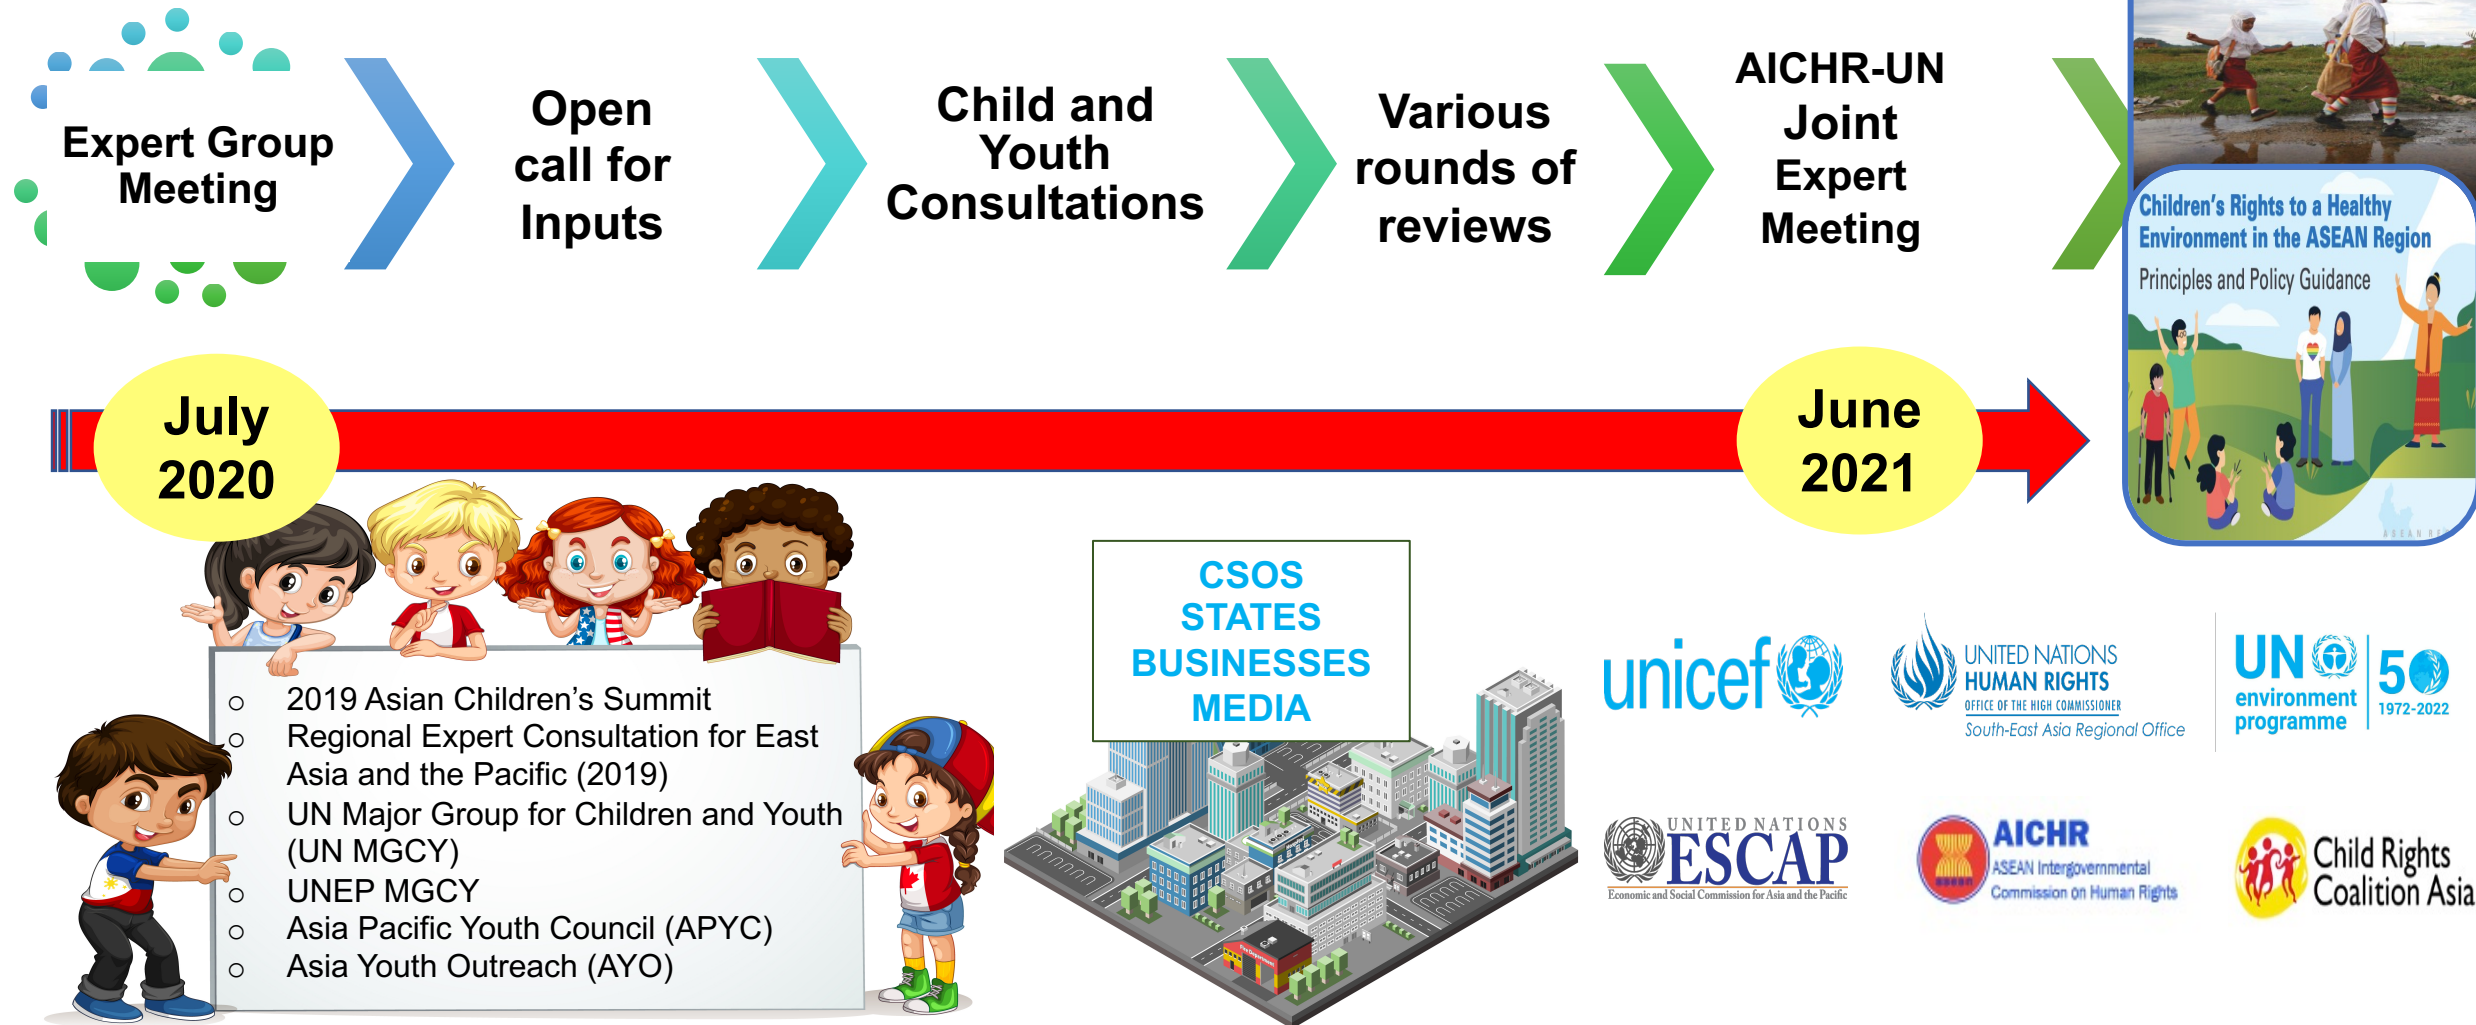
Expert Group Meeting

Open call for Inputs

Child and Youth Consultations

Various rounds of reviews

AICHR-UN Joint Expert Meeting

Children's Rights to a Healthy Environment in the ASEAN Region
Principles and Policy Guidance

July 2020

June 2021

- 2019 Asian Children's Summit
- Regional Expert Consultation for East Asia and the Pacific (2019)
- UN Major Group for Children and Youth (UN MGCY)
- UNEP MGCY
- Asia Pacific Youth Council (APYC)
- Asia Youth Outreach (AYO)

CSOS
STATES
BUSINESSES
MEDIA

unicef

UNITED NATIONS HUMAN RIGHTS
OFFICE OF THE HIGH COMMISSIONER
South-East Asia Regional Office

UN environment programme
50
1972-2022

UNITED NATIONS ESCAP
Economic and Social Commission for Asia and the Pacific

AICHR
ASEAN Intergovernmental Commission on Human Rights

Child Rights Coalition Asia